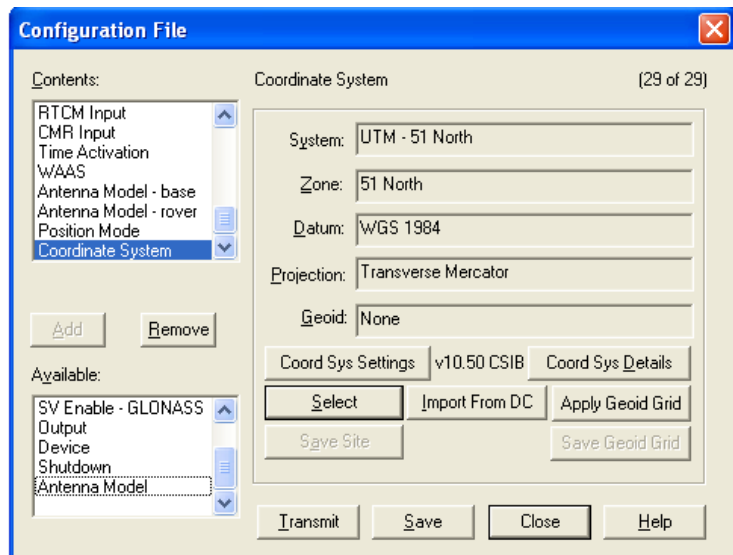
Configuration File

Contents:

RTCM Input
CMR Input
Time Activation
WAAS
Antenna Model - base
Antenna Model - rover
Position Mode
Coordinate System

Add
Remove

Available:

SV Enable - GLONASS
Output
Device
Shutdown
Antenna Model

Coordinate System
(29 of 29)

System: UTM - 51 North
Zone: 51 North
Datum: WGS 1984
Projection: Transverse Mercator
Geoid: None

Coord Sys Settings
v10.50 CSIB
Coord Sys Details
Select
Import From DC
Apply Geoid Grid
Save Site
Save Geoid Grid

Transmit
Save
Close
Help